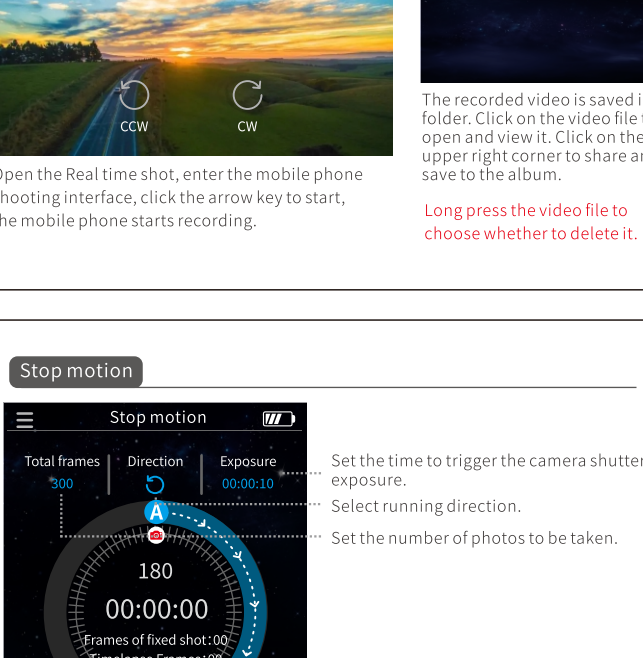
CCW

CW

Open the Real time shot, enter the mobile phone shooting interface, click the arrow key to start, the mobile phone starts recording.

The recorded video is saved i folder. Click on the video file t open and view it. Click on the upper right corner to share ar save to the album.

Long press the video file to choose whether to delete it.

Stop motion

Stop motion

Total frames
300

Direction

Exposure
00:00:10

A

180

00:00:00

Frames of fixed shot:00

Timelapse Frames:00

Set the time to trigger the camera shutter exposure.

Select running direction.

Set the number of photos to be taken.